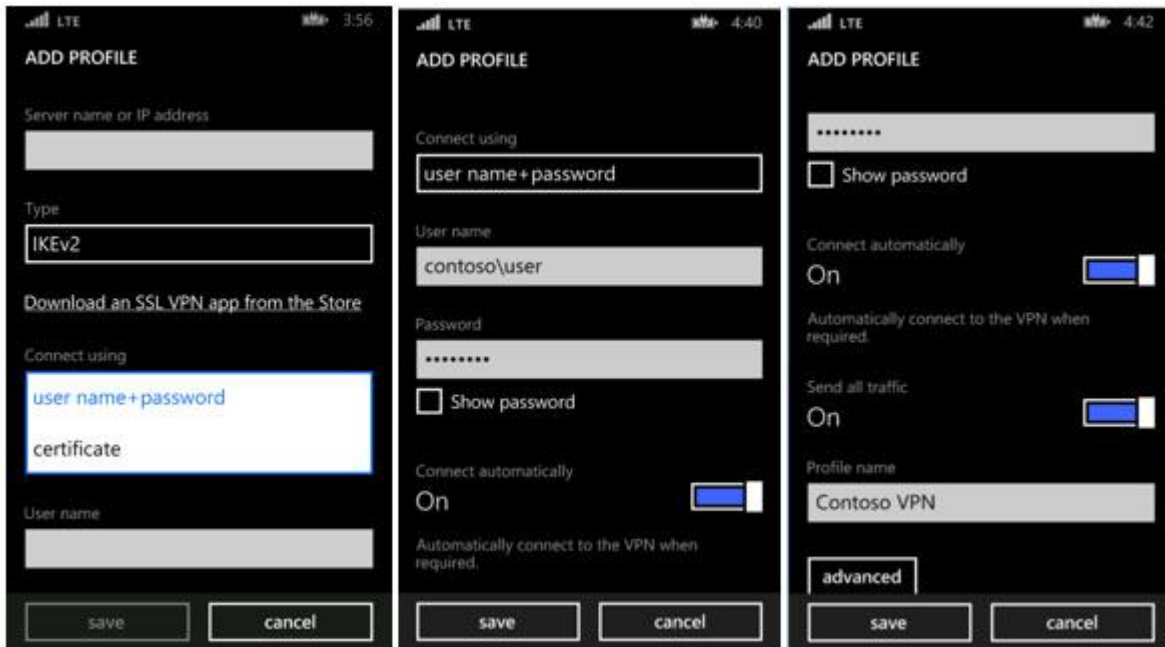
LTE 3:56

ADD PROFILE

Server name or IP address

Type

IKEv2

Download an SSL VPN app from the Store

Connect using

user name+password

certificate

User name

save

cancel

LTE 4:40

ADD PROFILE

Connect using

user name+password

User name

contoso\user

Password

•••••••••

Show password

Connect automatically

On

Automatically connect to the VPN when required.

save

cancel

LTE 4:42

ADD PROFILE

•••••••••

Show password

Connect automatically

On

Automatically connect to the VPN when required.

Send all traffic

On

Profile name

Contoso VPN

advanced

save

cancel